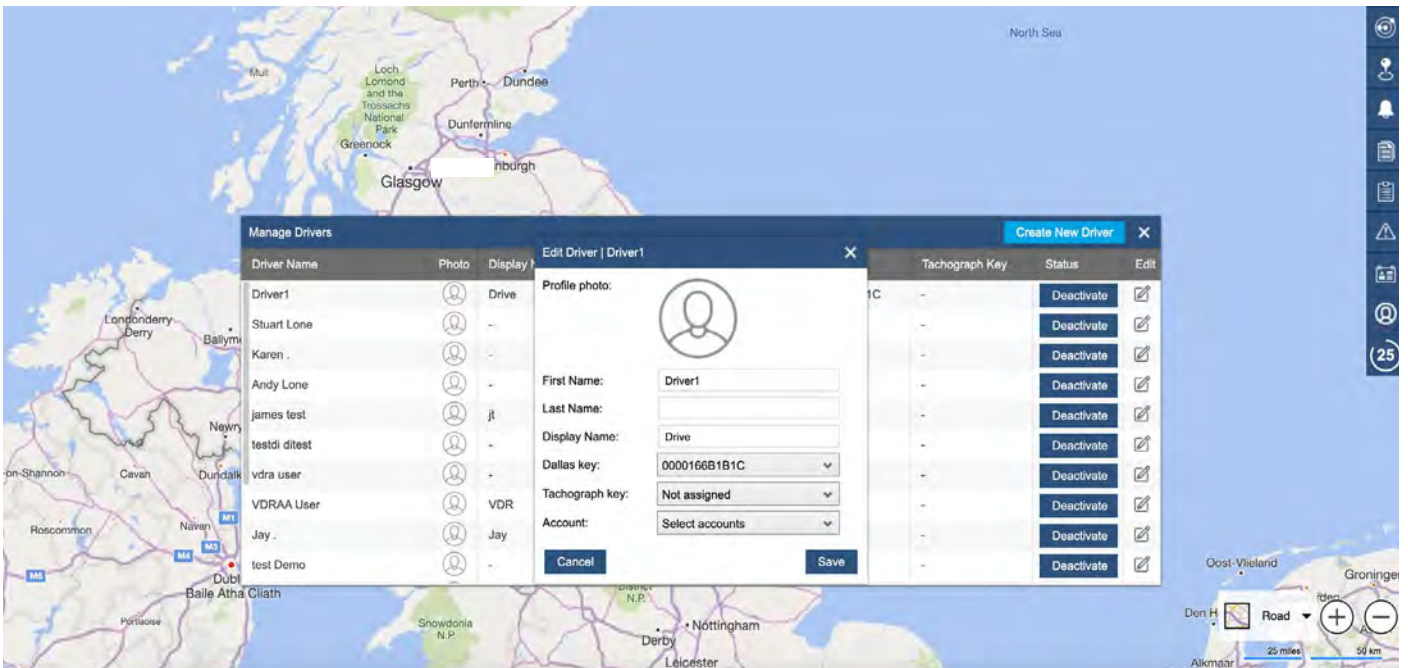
North Sea

Mull

Loch Lomond and the Trossachs National Park

Perth

Dundee

Dunfermline

Greenock

Glasgow

nburgh

Manage Drivers

Create New Driver

| Driver Name | Photo | Display N | | Tachograph Key | Status | Edit |
|---|---|---|---|---|---|---|
| Driver1 | | Drive | 1C | - | Deactivate | |
| Stuart Lone | | - | | - | Deactivate | |
| Karen . | | - | | - | Deactivate | |
| Andy Lone | | - | | - | Deactivate | |
| james test | | jt | | - | Deactivate | |
| testdi ditest | | - | | - | Deactivate | |
| vdra user | | - | | - | Deactivate | |
| VDRAA User | | VDR | | - | Deactivate | |
| Jay . | | Jay | | - | Deactivate | |
| test Demo | | - | | - | Deactivate | |

Edit Driver | Driver1

Profile photo:

First Name: Driver1

Last Name:

Display Name: Drive

Dallas key: 0000166B1B1C

Tachograph key: Not assigned

Account: Select accounts

Cancel

Save

Londonderry Derry

Ballym

Newry

on-Shannon

Cavan

Dundalk

Roscommon

Navan

M1

M4

M3

M6

Dubl

Baile Átha Cliath

Portlaoise

Snowdonia N.P.

District N.P.

Nottingham

Derby

Leicester

Oost-Vlieland

Groninge

Den H

Road

Alkmaar

25 miles

50 km

25